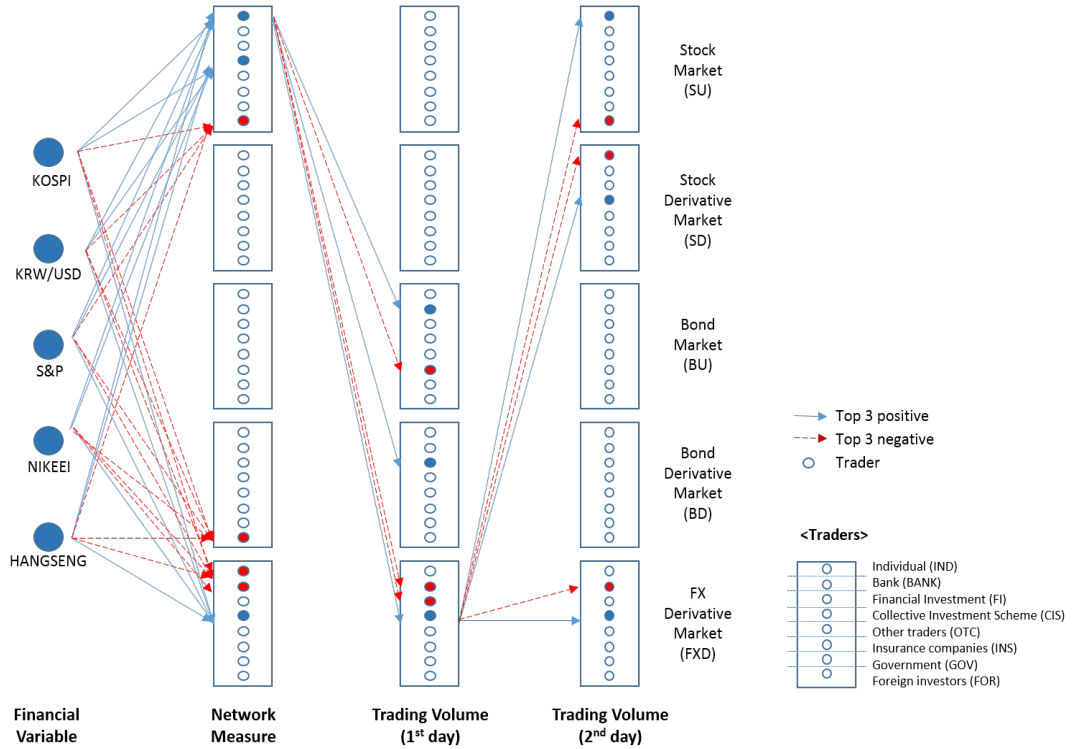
KOSPI

KRW/USD

S&P

NIKEEI

HANGSENG

Stock Market (SU)

Stock Derivative Market (SD)

Bond Market (BU)

Bond Derivative Market (BD)

FX Derivative Market (FXD)

Top 3 positive
Top 3 negative
Trader

<Traders>

Individual (IND)
Bank (BANK)
Financial Investment (FI)
Collective Investment Scheme (CIS)
Other traders (OTC)
Insurance companies (INS)
Government (GOV)
Foreign investors (FOR)

Financial Variable

Network Measure

Trading Volume (1$^{st}$ day)

Trading Volume (2$^{nd}$ day)